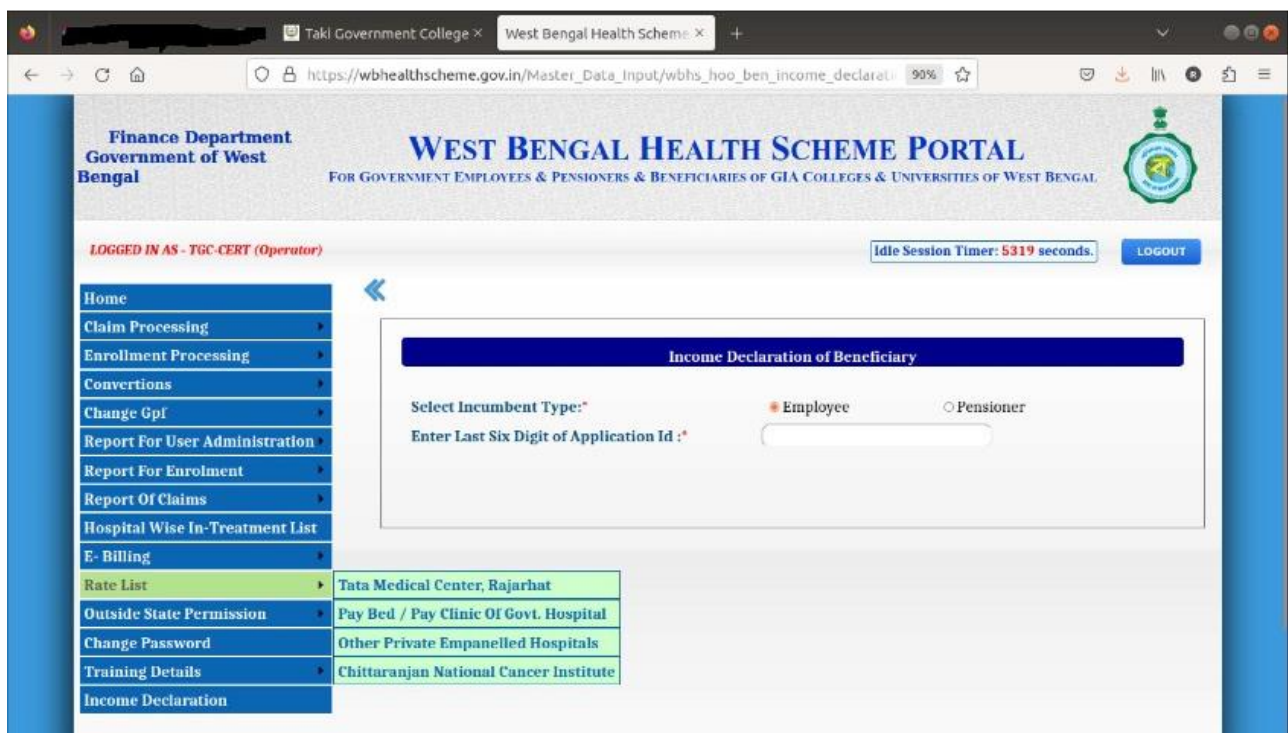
Taki Government College ×   West Bengal Health Scheme ×   +

https://wbhealthscheme.gov.in/Master_Data_Input/wbhs_hoo_ben_income_declarati   90%

Finance Department Government of West Bengal

WEST BENGAL HEALTH SCHEME PORTAL

FOR GOVERNMENT EMPLOYEES & PENSIONERS & BENEFICIARIES OF GIA COLLEGES & UNIVERSITIES OF WEST BENGAL

LOGGED IN AS - TGC-CERT (Operator)

Idle Session Timer: 5319 seconds.

LOGOUT

Home
Claim Processing
Enrollment Processing
Convertions
Change Gpf
Report For User Administration
Report For Enrolment
Report Of Claims
Hospital Wise In-Treatment List
E- Billing
Rate List
Outside State Permission
Change Password
Training Details
Income Declaration

Tata Medical Center, Rajarhat
Pay Bed / Pay Clinic Of Govt. Hospital
Other Private Empanelled Hospitals
Chittaranjan National Cancer Institute

«

Income Declaration of Beneficiary

Select Incumbent Type:*   Employee   Pensioner

Enter Last Six Digit of Application Id :*